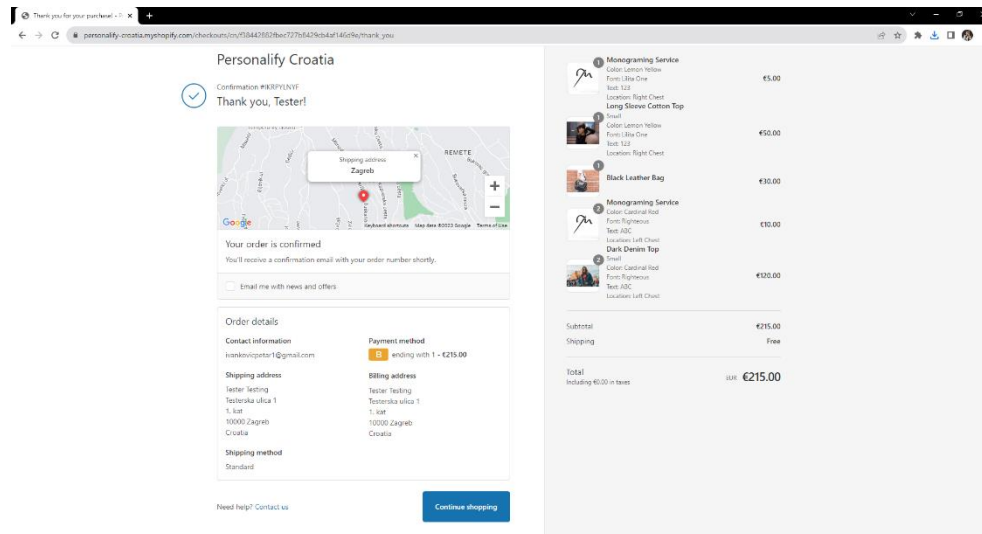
Thank you for your purchase! - P ×

personalify-croatia.myshopify.com/checkouts/cn/f58442692fbec727b8429cb4af146d9e/thank_you

Personalify Croatia

Confirmation #IKRPYLNYF
Thank you, Tester!

Shipping address
Zagreb
REMETE
Google
Keyboard shortcuts Map data ©2022 Google Terms of Use

Your order is confirmed
You'll receive a confirmation email with your order number shortly.

Email me with news and offers

Order details

Contact information
ivankovicpetar1@gmail.com

Payment method
B ending with 1 - €215.00

Shipping address
Tester Testing
Testerska ulica 1
1. kat
10000 Zagreb
Croatia

Billing address
Tester Testing
Testerska ulica 1
1. kat
10000 Zagreb
Croatia

Shipping method
Standard

Need help? Contact us

Continue shopping

1 Monograming Service
Color: Lemon Yellow
Font: Lilita One
Text: 123
Location: Right Chest
€5.00

1 Long Sleeve Cotton Top
Small
Color: Lemon Yellow
Font: Lilita One
Text: 123
Location: Right Chest
€50.00

1 Black Leather Bag
€30.00

2 Monograming Service
Color: Cardinal Red
Font: Righteous
Text: ABC
Location: Left Chest
€10.00

2 Dark Denim Top
Small
Color: Cardinal Red
Font: Righteous
Text: ABC
Location: Left Chest
€120.00

Subtotal €215.00
Shipping Free

Total
Including €0.00 in taxes
EUR €215.00